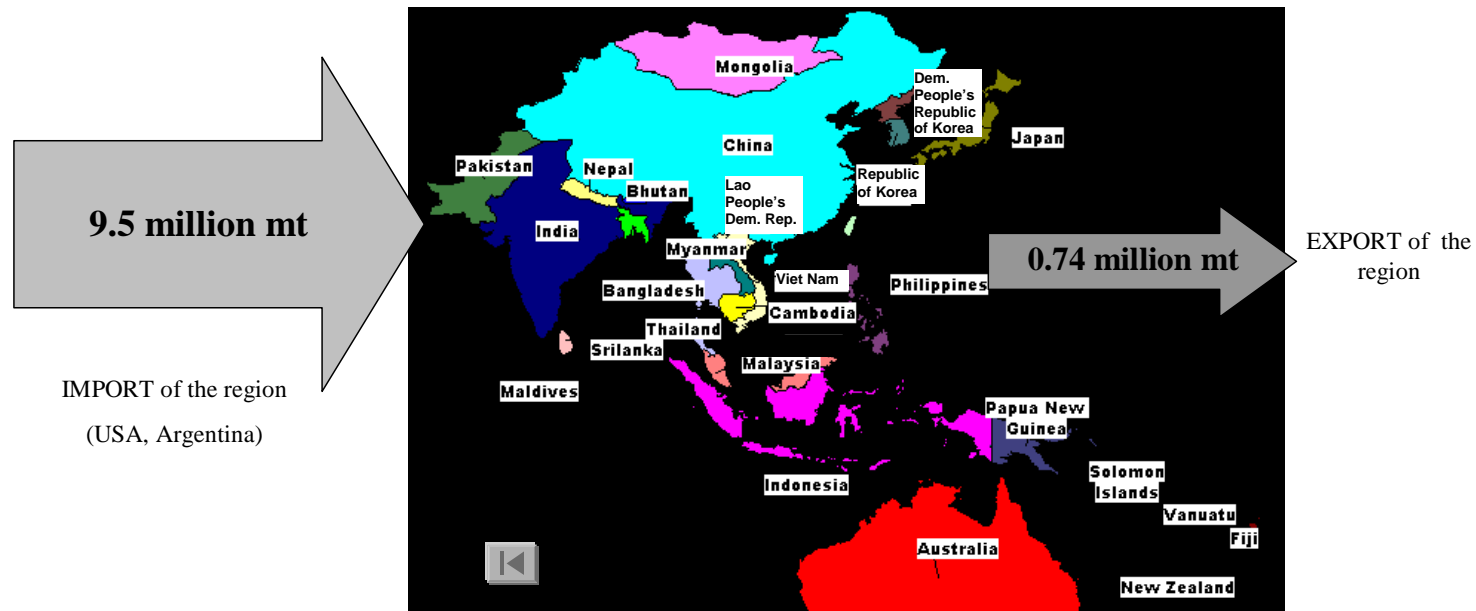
9.5 million mt

IMPORT of the region

(USA, Argentina)

Mongolia

Dem. People's Republic of Korea

Japan

China

Pakistan

Nepal

Bhutan

Lao People's Dem. Rep.

Republic of Korea

India

Myanmar

Viet Nam

Philippines

Bangladesh

Cambodia

Thailand

Srilanka

Malaysia

Maldives

Papua New Guinea

Solomon Islands

Indonesia

Vanuatu

Fiji

Australia

New Zealand

0.74 million mt

EXPORT of the region